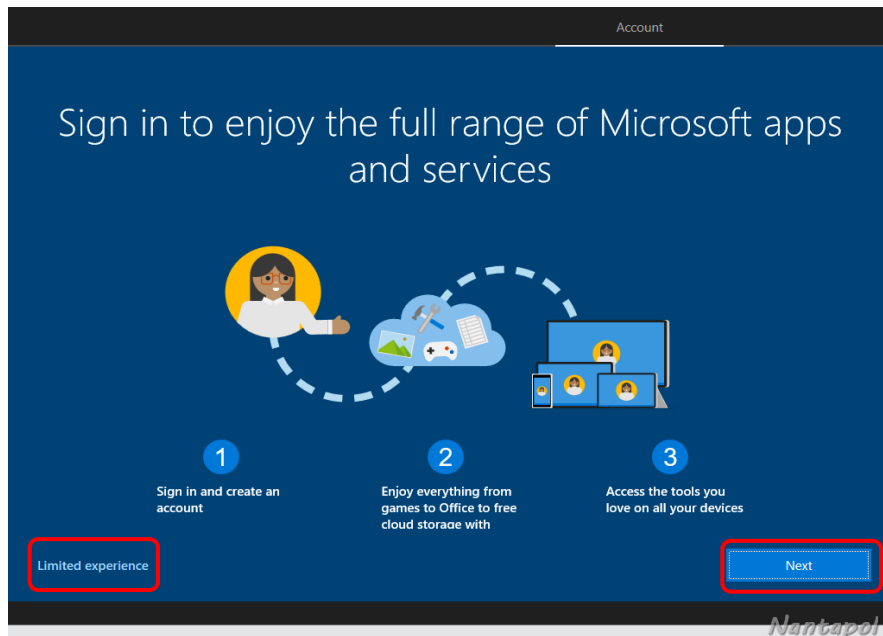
Account

Sign in to enjoy the full range of Microsoft apps and services

1
Sign in and create an account

2
Enjoy everything from games to Office to free cloud storage with

3
Access the tools you love on all your devices

Limited experience

Next

Nantapol